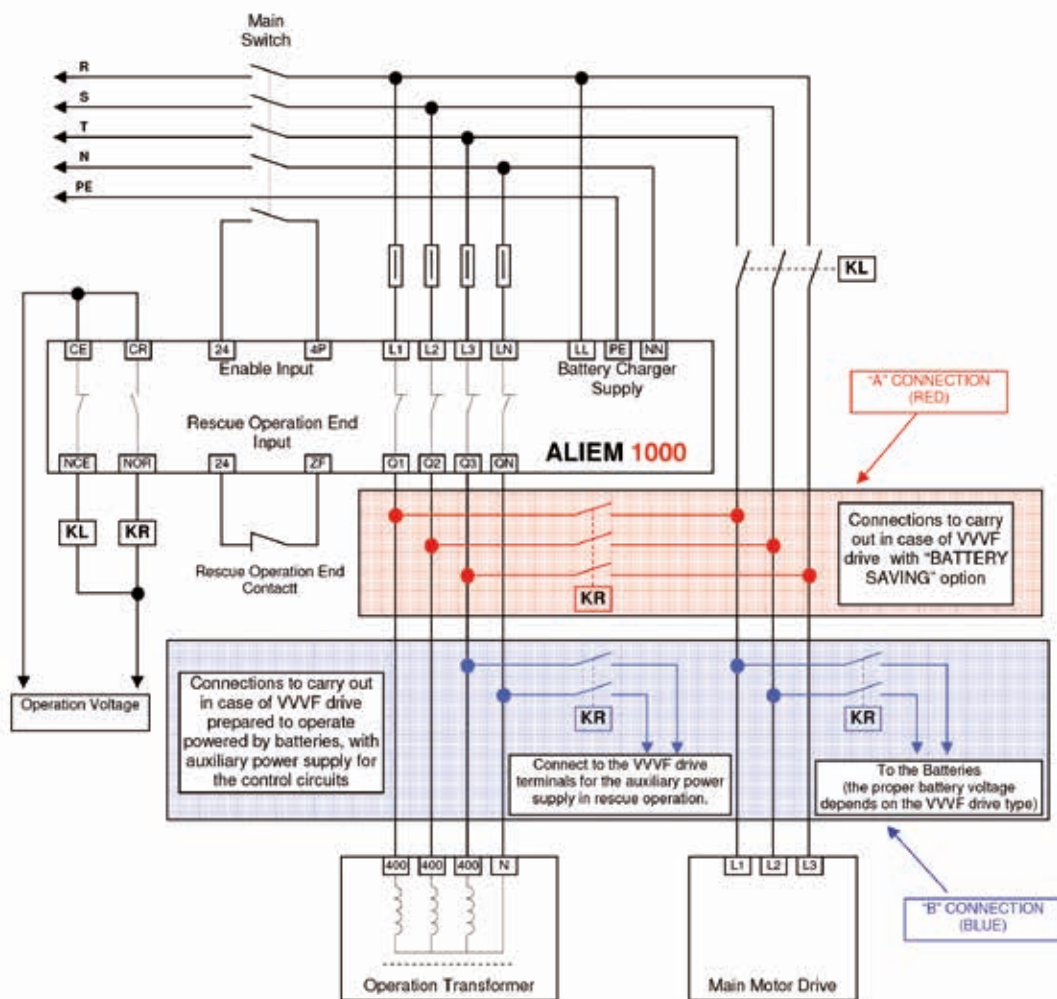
Main Switch

R
S
T
N
PE

KL

CE CR 24 4P L1 L2 L3 LN LL PE NN

Enable Input

Battery Charger Supply

Rescue Operation End Input

ALIEM 1000

NCE NOR 24 ZF Q1 Q2 Q3 QN

"A" CONNECTION (RED)

KL KR

Rescue Operation End Contactt

KR

Connections to carry out in case of VVVF drive with "BATTERY SAVING" option

Operation Voltage

Connections to carry out in case of VVVF drive prepared to operate powered by batteries, with auxiliary power supply for the control circuits

KR

KR

Connect to the VVVF drive terminals for the auxiliary power supply in rescue operation.

To the Batteries (the proper battery voltage depends on the VVVF drive type)

400 400 400 N

L1 L2 L3

"B" CONNECTION (BLUE)

Operation Transformer

Main Motor Drive